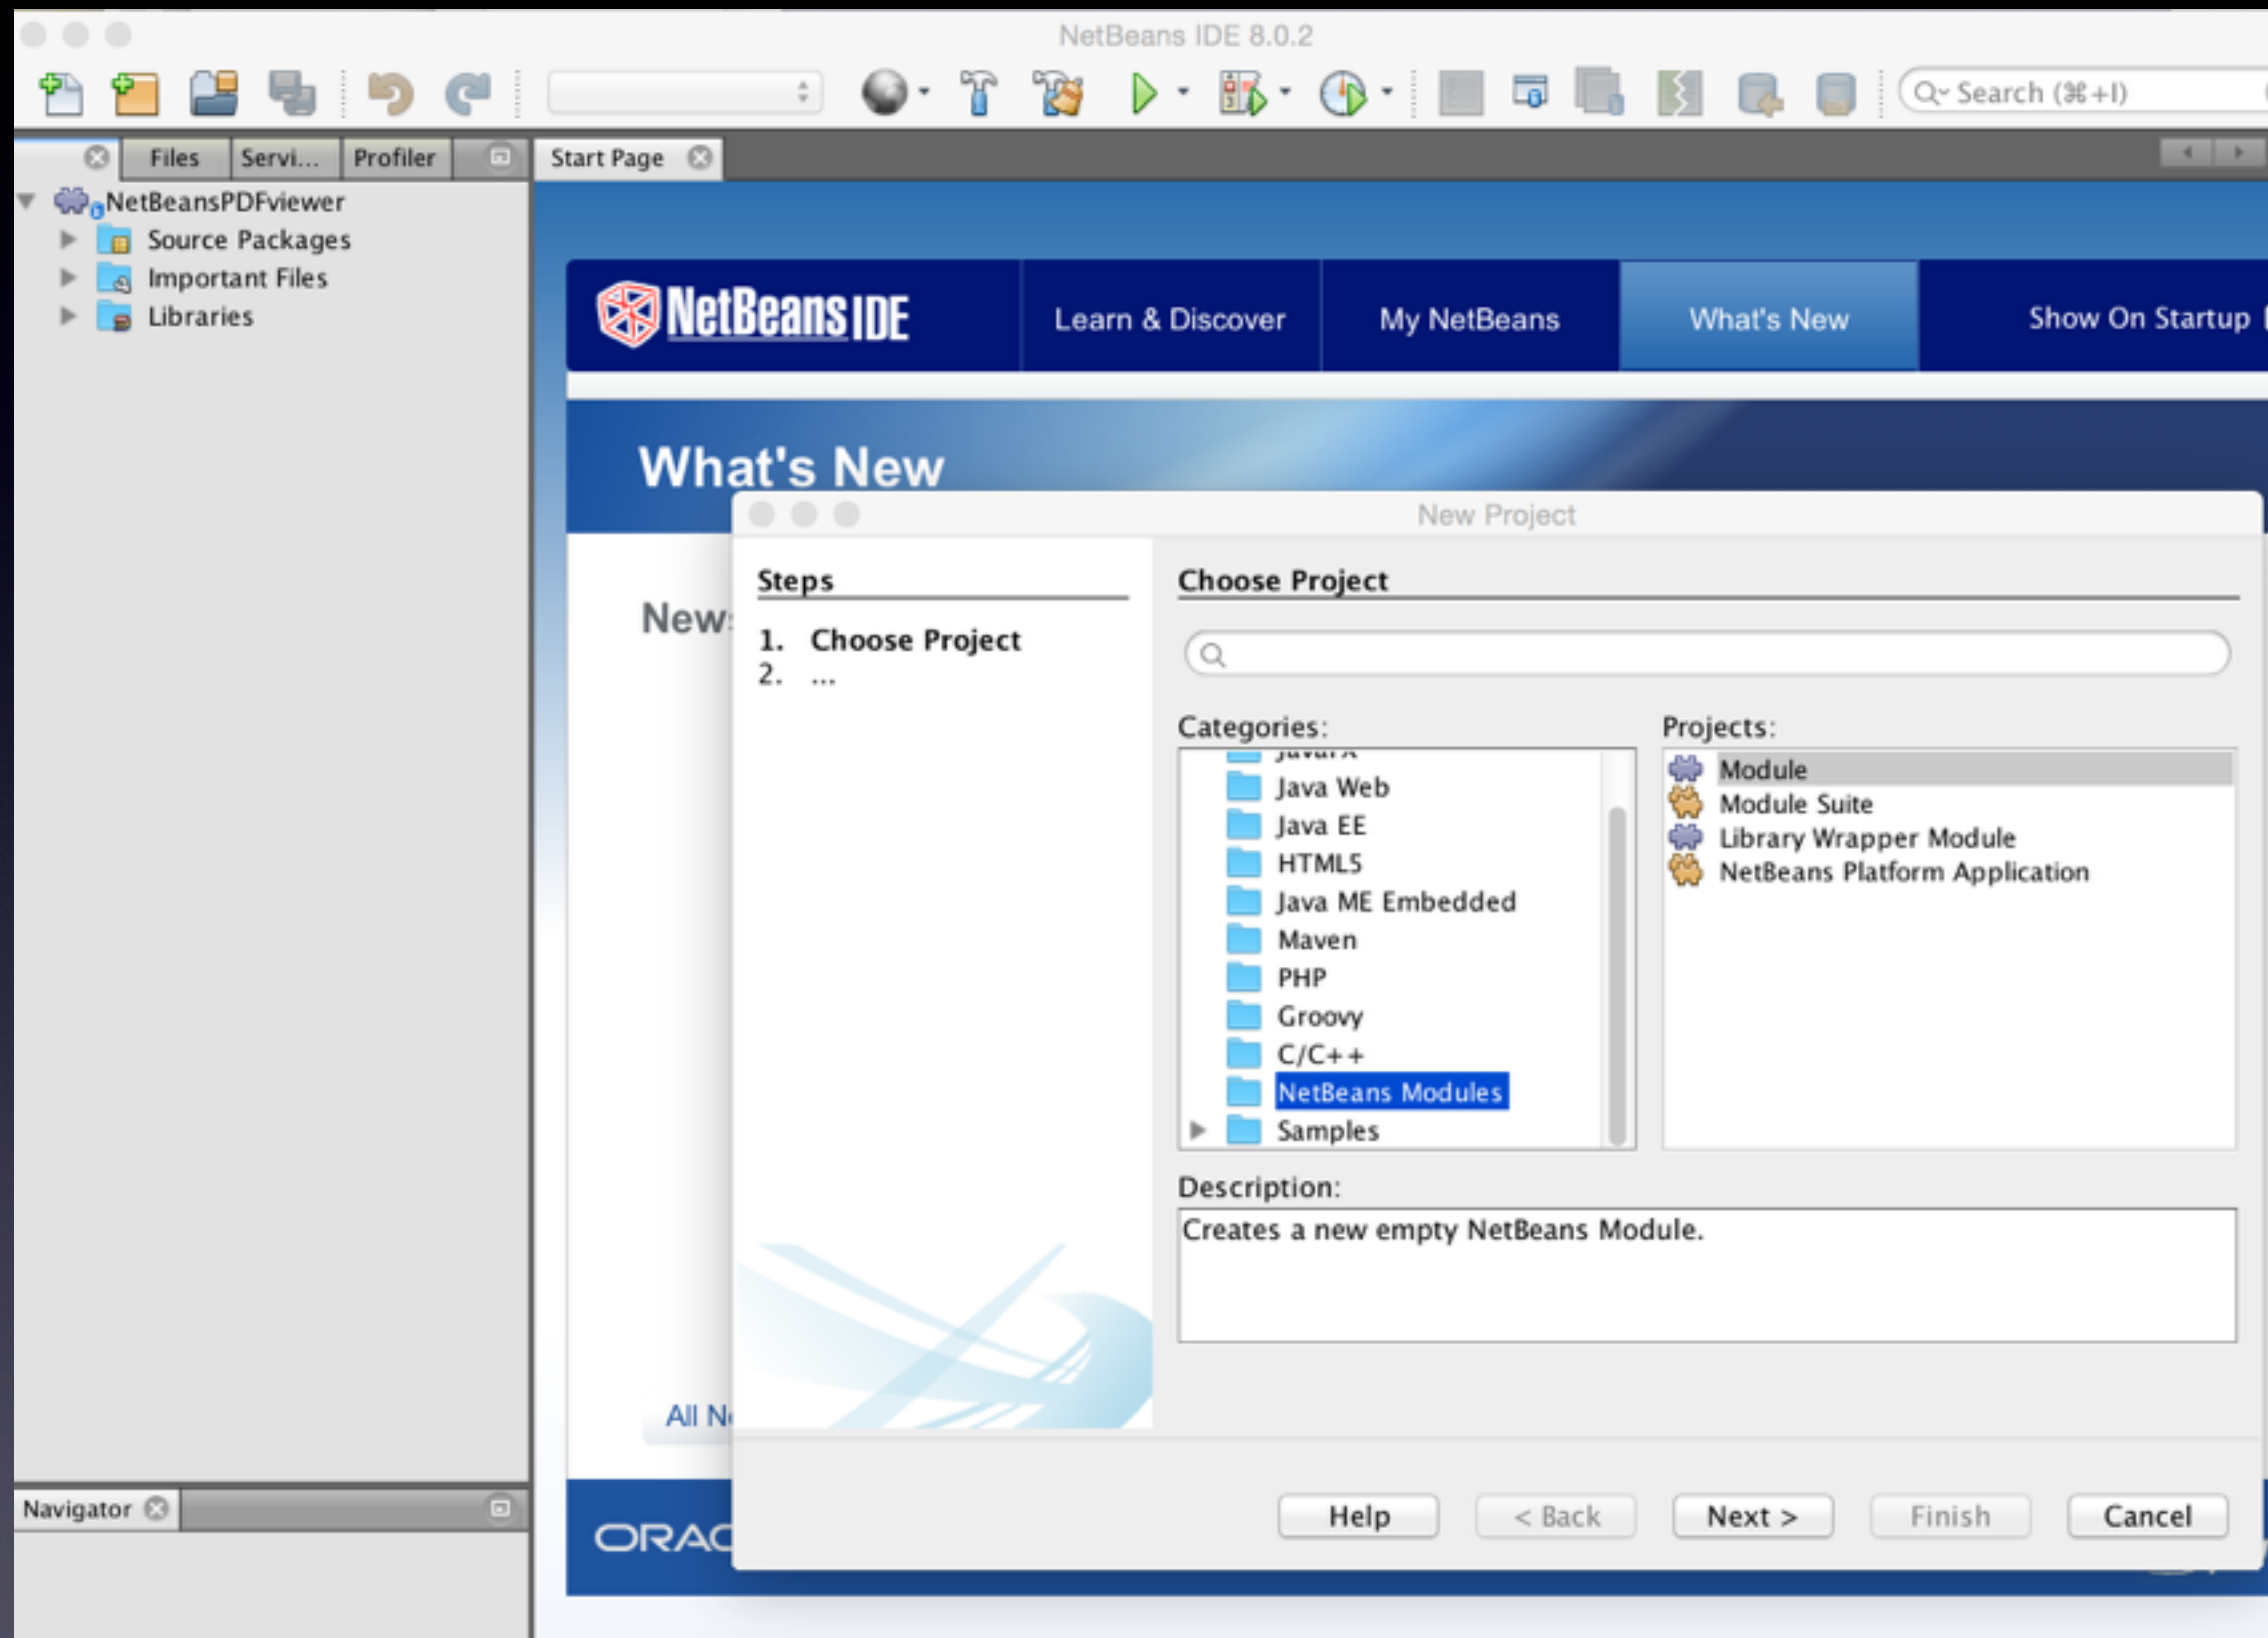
NetBeans IDE 8.0.2

Search (⌘+I)

Files | Servi... | Profiler

Start Page

NetBeansPDFviewer
Source Packages
Important Files
Libraries

NetBeans IDE

Learn & Discover | My NetBeans | What's New | Show On Startup

What's New

New

All N

ORAC

Navigator

New Project

Steps

1. Choose Project
2. ...

Choose Project

Categories:
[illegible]
Java Web
Java EE
HTML5
Java ME Embedded
Maven
PHP
Groovy
C/C++
NetBeans Modules
Samples

Projects:
Module
Module Suite
Library Wrapper Module
NetBeans Platform Application

Description:
Creates a new empty NetBeans Module.

Help | < Back | Next > | Finish | Cancel